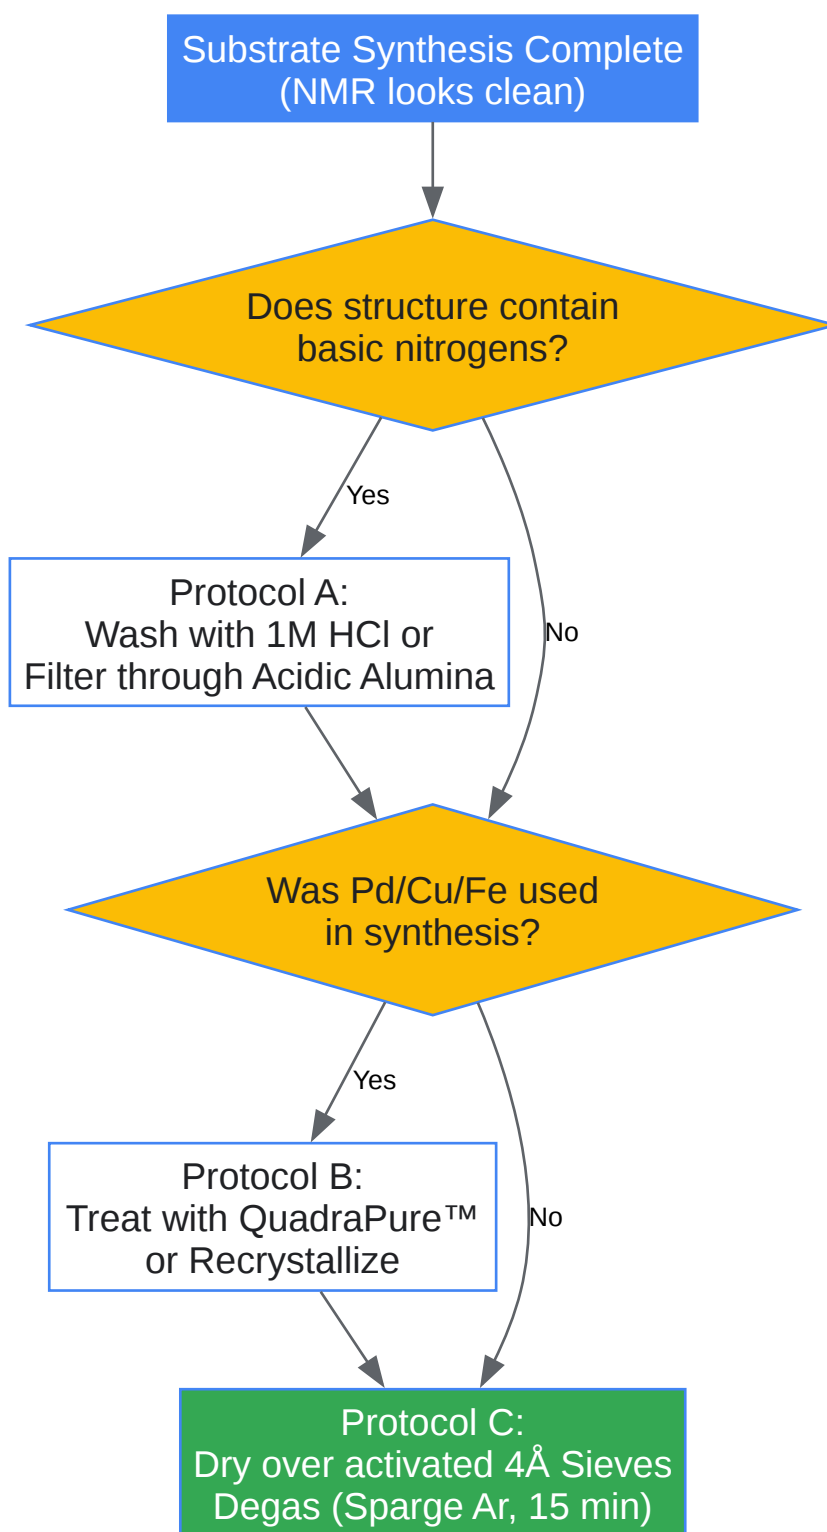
Substrate Synthesis Complete
(NMR looks clean)

Does structure contain basic nitrogens?

Yes

No

Protocol A:
Wash with 1M HCl or
Filter through Acidic Alumina

Was Pd/Cu/Fe used in synthesis?

Yes

No

Protocol B:
Treat with QuadraPure™
or Recrystallize

Protocol C:
Dry over activated 4Å Sieves
Degas (Sparge Ar, 15 min)